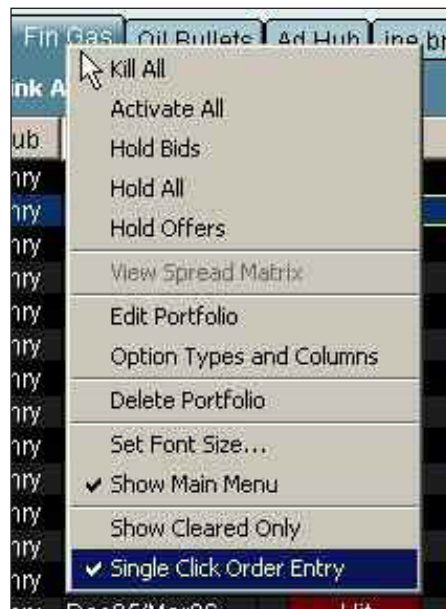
Fin Gas | Oil Bullets | Ad Hub | ine br

ink A

ub

nry
nry
nry
nry
nry
nry
nry
nry
nry
nry
nry
nry
nry

Kill All
Activate All
Hold Bids
Hold All
Hold Offers
View Spread Matrix
Edit Portfolio
Option Types and Columns
Delete Portfolio
Set Font Size...
✔ Show Main Menu
Show Cleared Only
✔ Single Click Order Entry

Dec05/Mar06 Hit